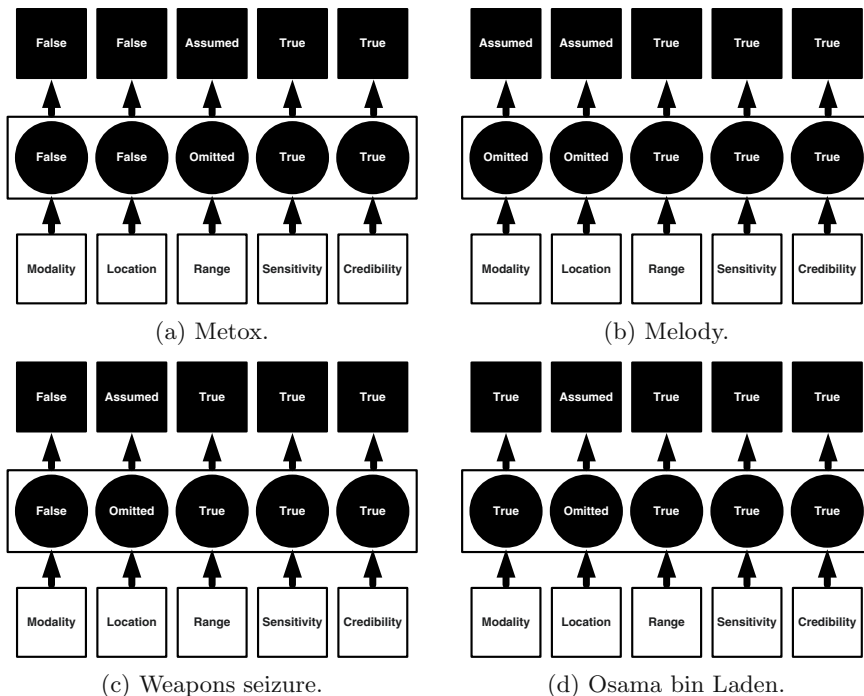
| False | False | Assumed | True | True |
|---|---|---|---|---|
| False | False | Omitted | True | True |
| Modality | Location | Range | Sensitivity | Credibility |

(a) Metox.

| Assumed | Assumed | True | True | True |
|---|---|---|---|---|
| Omitted | Omitted | True | True | True |
| Modality | Location | Range | Sensitivity | Credibility |

(b) Melody.

| False | Assumed | True | True | True |
|---|---|---|---|---|
| False | Omitted | True | True | True |
| Modality | Location | Range | Sensitivity | Credibility |

(c) Weapons seizure.

| True | Assumed | True | True | True |
|---|---|---|---|---|
| True | Omitted | True | True | True |
| Modality | Location | Range | Sensitivity | Credibility |

(d) Osama bin Laden.